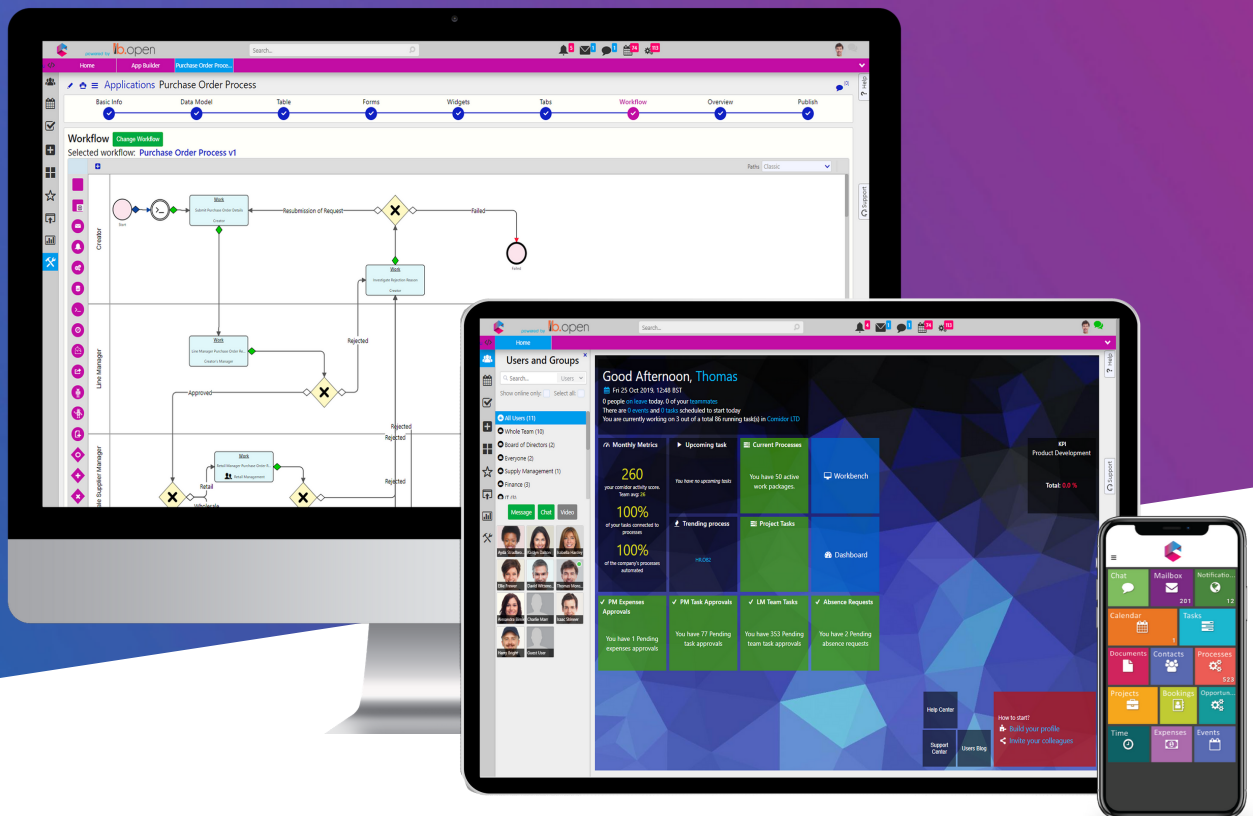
powered by lb.open

Search...

Home App Builder Purchase Order Proce...

Applications Purchase Order Process

Basic Info Data Model Table Forms Widgets Tabs Workflow Overview Publish

Workflow Change Workflow

Selected workflow: Purchase Order Process v1

Path: Classic

Creator

Start

Work
Submit Purchase Order Details
Creator

Resubmission of Request

Failed

Failed

Work
Investigate Rejection Reason
Creator

Rejected

Line Manager

Work
Line Manager Purchase Order Ri...
Creator's Manager

Approved

Rejected

Rejected

Rejected

Supplier Manager

Work
Retail Manager Purchase Order A...
Retail Management

Retail

Wholesale

Help

Support

powered by lb.open

Search...

Home

Users and Groups

Search... Users

Show online only: Select all:

All Users (11)

Whole Team (10)

Board of Directors (2)

Everyone (2)

Supply Management (1)

Finance (3)

IT (3)

Message Chat Video

Ayda Stradling Gladys Dalton Isabella Hartley Ella Foster David Whiteley Thomas More... Annabelle Smith Charlie Marr Isaac Weaver Harry Bright Guest User

Good Afternoon, Thomas

Fri 25 Oct 2019, 12:48 BST

0 people on leave today. 0 of your teammates

There are 0 events and 0 tasks scheduled to start today

You are currently working on 3 out of a total 86 running task(s) in Comidor LTD

Monthly Metrics

260
your comidor activity score. Team avg: 26

100%
of your tasks connected to processes

100%
of the company's processes automated

Upcoming task

You have no upcoming tasks

Trending process

HR.DEC

Current Processes

You have 50 active work packages.

Project Tasks

Workbench

Dashboard

KPI
Product Development

Total: 0.0 %

PM Expenses Approvals

You have 1 Pending expenses approvals

PM Task Approvals

You have 77 Pending task approvals

LM Team Tasks

You have 353 Pending team task approvals

Absence Requests

You have 2 Pending absence requests

Help Center

Support Center

Users Blog

How to start?

Build your profile

Invite your colleagues

Chat

Mailbox
201

Notificatio...
12

Calendar
1

Tasks

Documents

Contacts

Processes
523

Projects

Bookings

Opportun...

Time

Expenses

Events